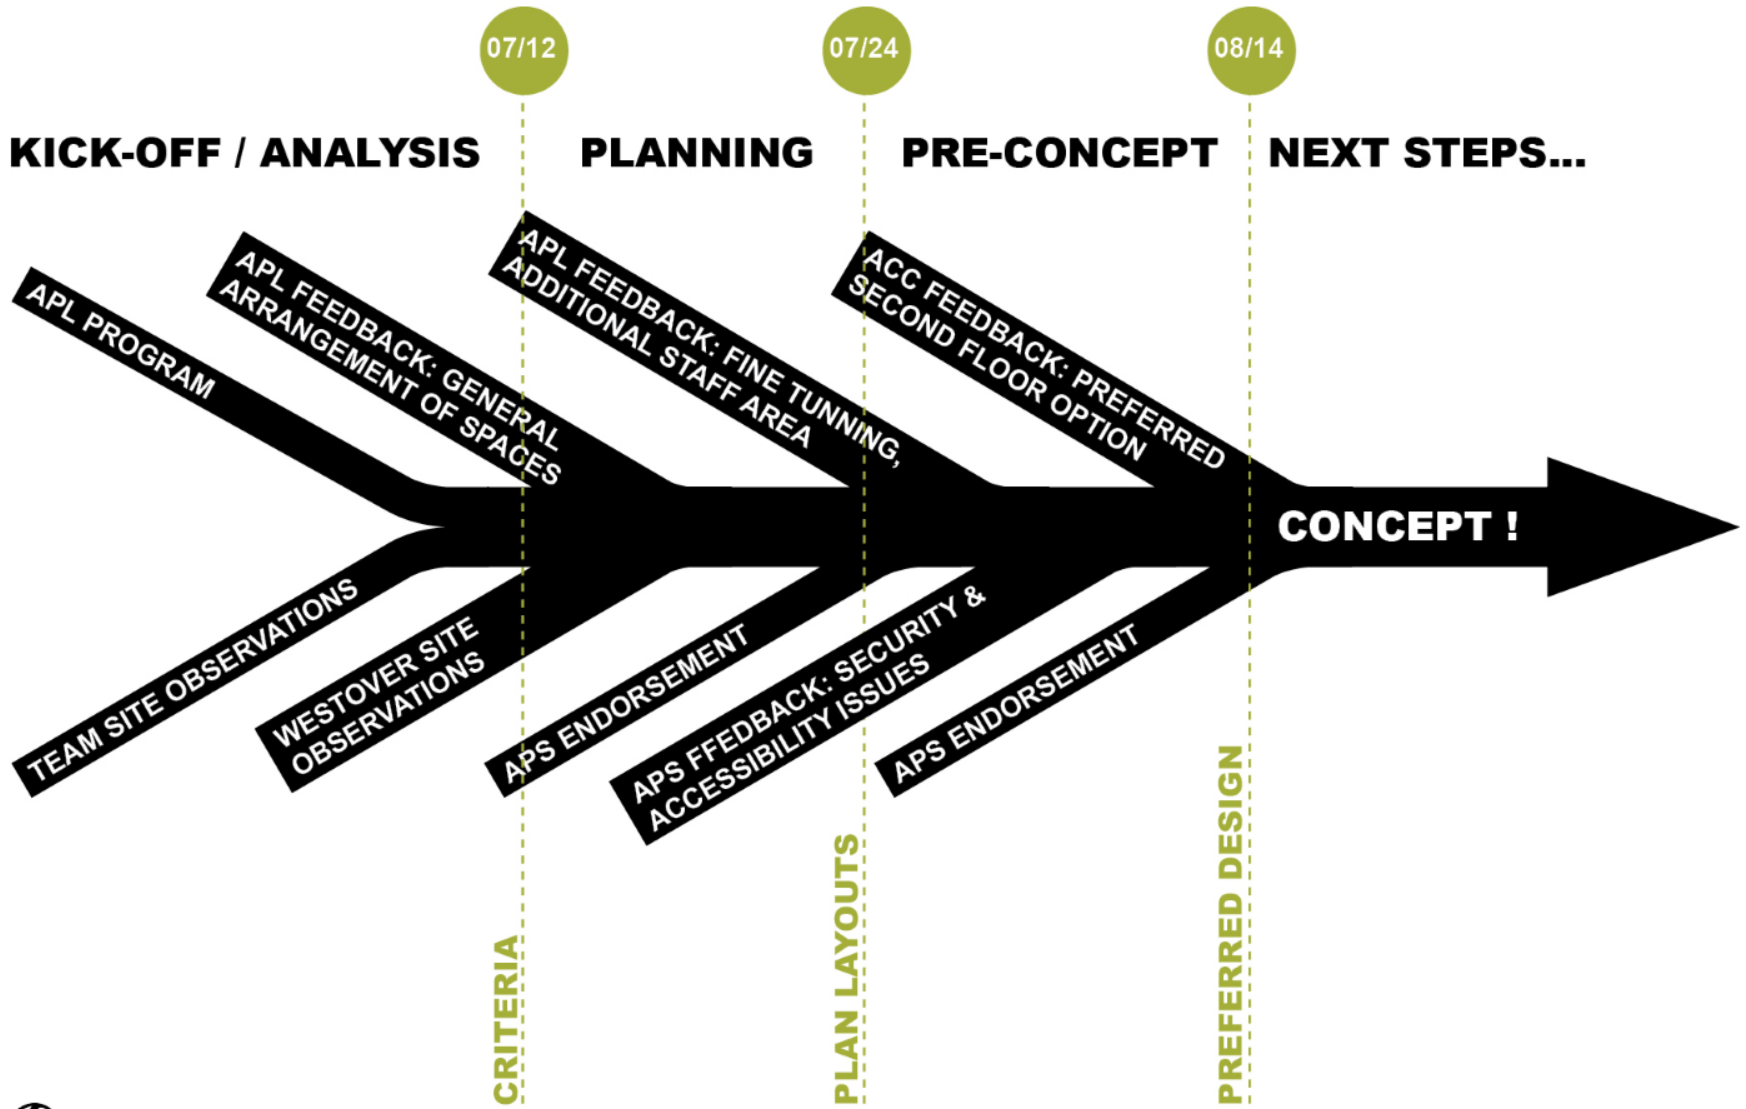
07/12

07/24

08/14

KICK-OFF / ANALYSIS

PLANNING

PRE-CONCEPT

NEXT STEPS...

APL PROGRAM

APL FEEDBACK: GENERAL ARRANGEMENT OF SPACES

APL FEEDBACK: FINE TUNNING, ADDITIONAL STAFF AREA

ACC FEEDBACK: PREFERRED SECOND FLOOR OPTION

CONCEPT !

TEAM SITE OBSERVATIONS

WESTOVER SITE OBSERVATIONS

APS ENDORSEMENT

APS FFEDBACK: SECURITY & ACCESSIBILITY ISSUES

APS ENDORSEMENT

CRITERIA

PLAN LAYOUTS

PREFERRED DESIGN